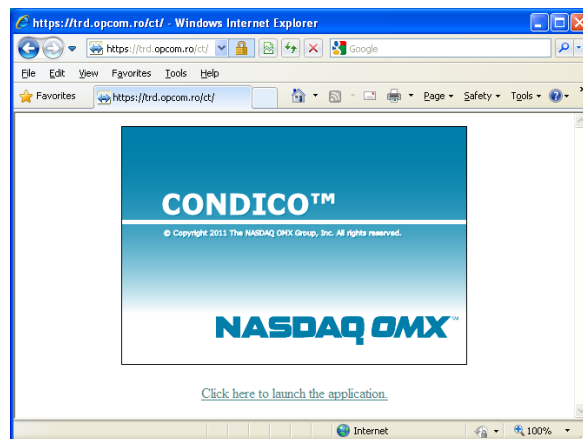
https://trd.opcom.ro/ct/ - Windows Internet Explorer

https://trd.opcom.ro/ct/

Google

File Edit View Favorites Tools Help

Favorites

https://trd.opcom.ro/ct/

Page ▾ Safety ▾ Tools ▾

CONDICO™

© Copyright 2011 The NASDAQ OMX Group, Inc. All rights reserved.

NASDAQ OMX™

Click here to launch the application.

Internet

100%